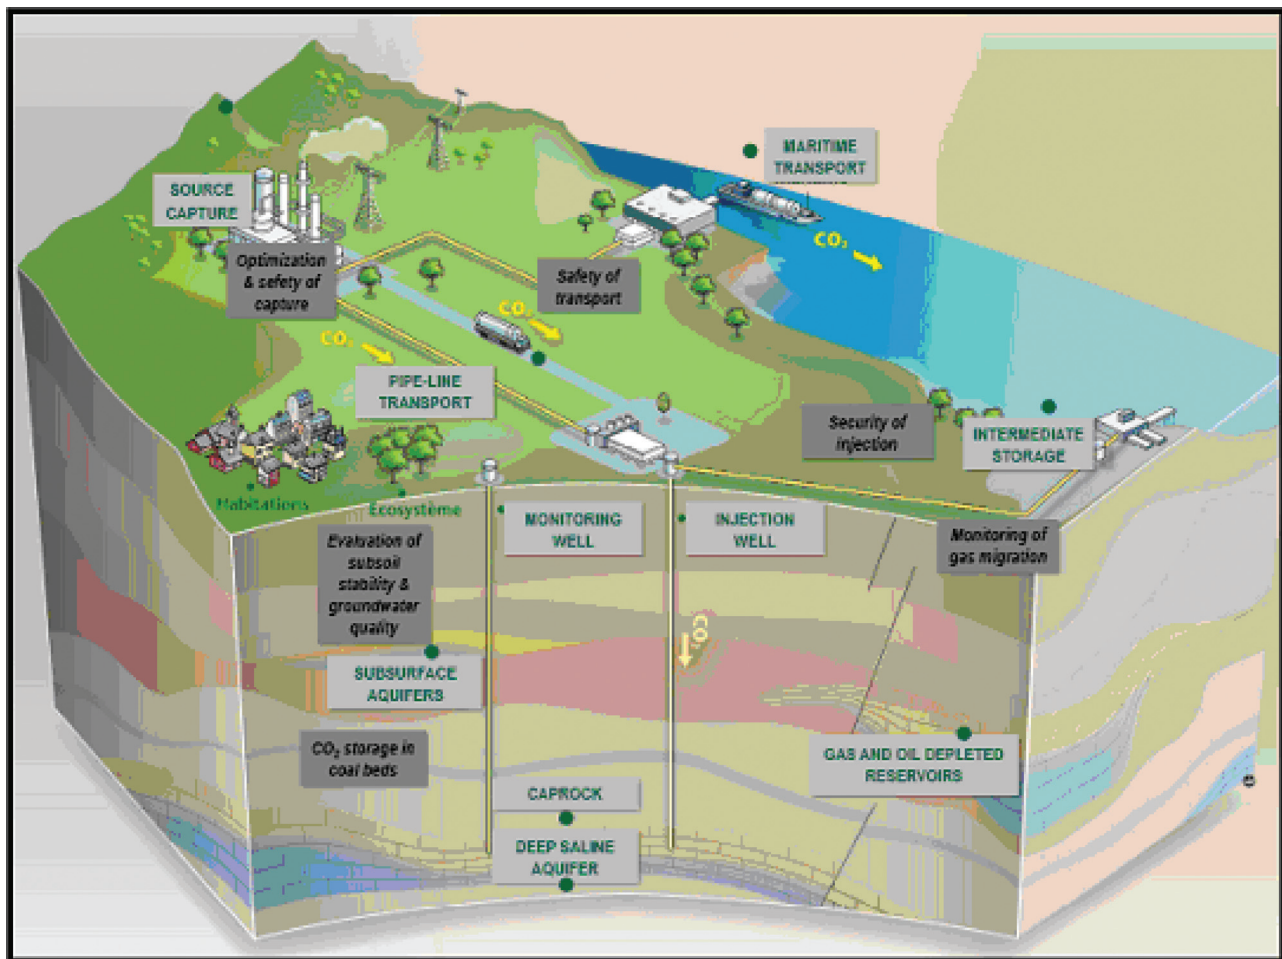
MARITIME TRANSPORT

SOURCE CAPTURE

$CO_2$

Optimization & safety of capture

Safety of transport

$CO_2$

$CO_2$

PIPE-LINE TRANSPORT

Security of injection

INTERMEDIATE STORAGE

Habitations

Ecosystème

MONITORING WELL

INJECTION WELL

Monitoring of gas migration

Evaluation of subsoil stability & groundwater quality

$CO_2$

SUBSURFACE AQUIFERS

$CO_2$ storage in coal beds

GAS AND OIL DEPLETED RESERVOIRS

CAPROCK

DEEP SALINE AQUIFER